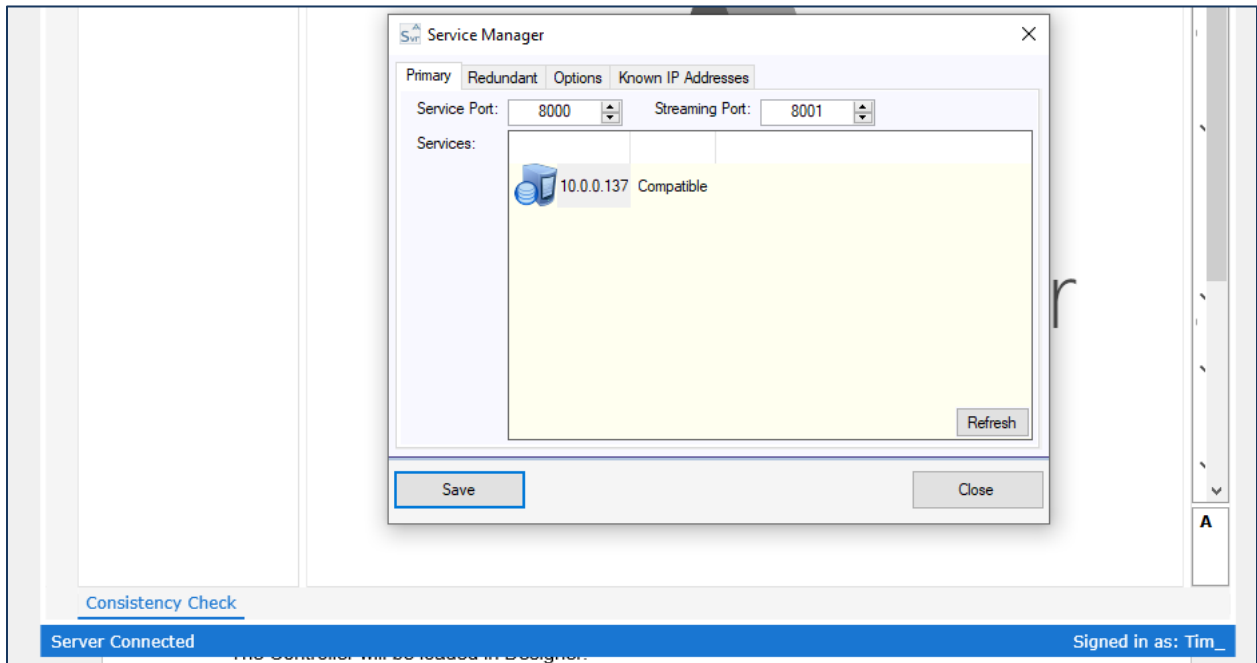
Service Manager

Primary | Redundant | Options | Known IP Addresses

Service Port: 8000 Streaming Port: 8001

Services:

10.0.0.137 Compatible

Refresh

Save Close

r

A

Consistency Check

Server Connected Signed in as: Tim_

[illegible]